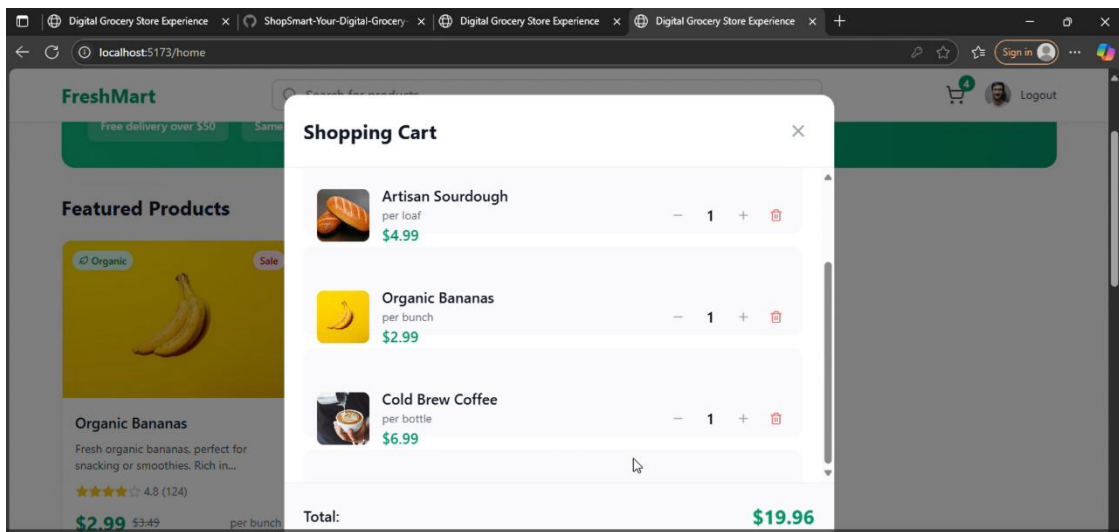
Digital Grocery Store Experience × ShopSmart-Your-Digital-Grocery- × Digital Grocery Store Experience × Digital Grocery Store Experience × +

localhost:5173/home

Sign in

FreshMart

Search for products

4

Logout

Free delivery over $50

Same

Featured Products

Organic

Sale

Organic Bananas

Fresh organic bananas, perfect for snacking or smoothies. Rich in...

4.8 (124)

$2.99 $3.49 per bunch

Shopping Cart

×

Artisan Sourdough

per loaf

$4.99

− 1 +

Organic Bananas

per bunch

$2.99

− 1 +

Cold Brew Coffee

per bottle

$6.99

− 1 +

Total:

$19.96